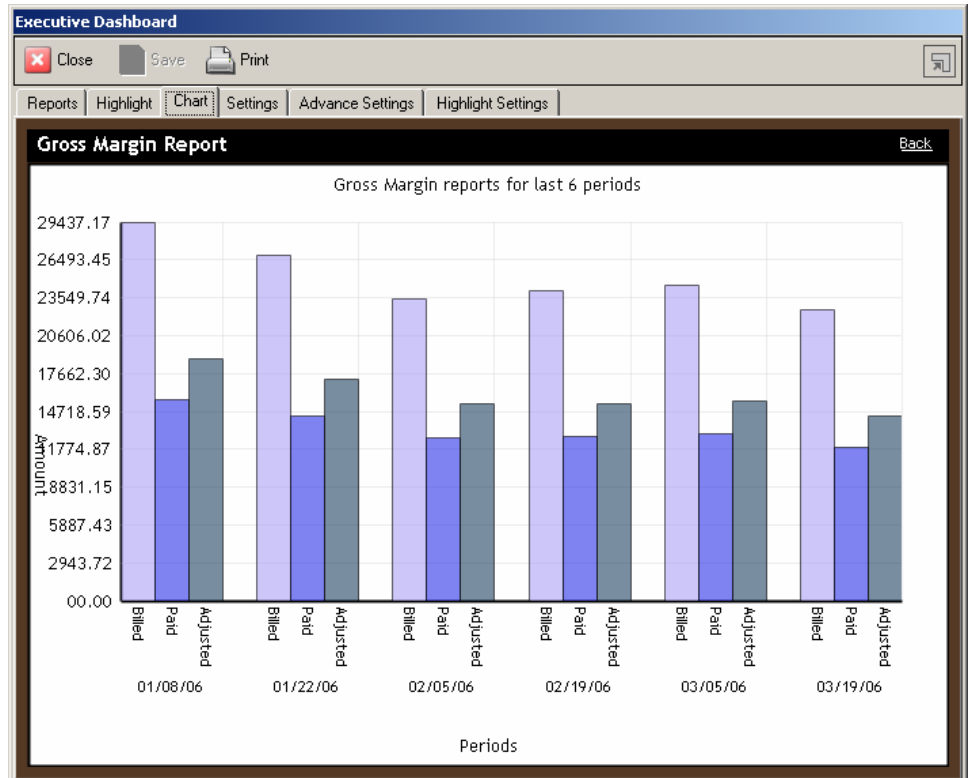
Executive Dashboard

Close Save Print

Reports | Highlight | Chart | Settings | Advance Settings | Highlight Settings

Gross Margin Report

Back

Gross Margin reports for last 6 periods

29437.17
26493.45
23549.74
20606.02
17662.30
14718.59
11774.87
8831.15
5887.43
2943.72
00.00

Amount

Billed Paid Adjusted
01/08/06

Billed Paid Adjusted
01/22/06

Billed Paid Adjusted
02/05/06

Billed Paid Adjusted
02/19/06

Billed Paid Adjusted
03/05/06

Billed Paid Adjusted
03/19/06

Periods